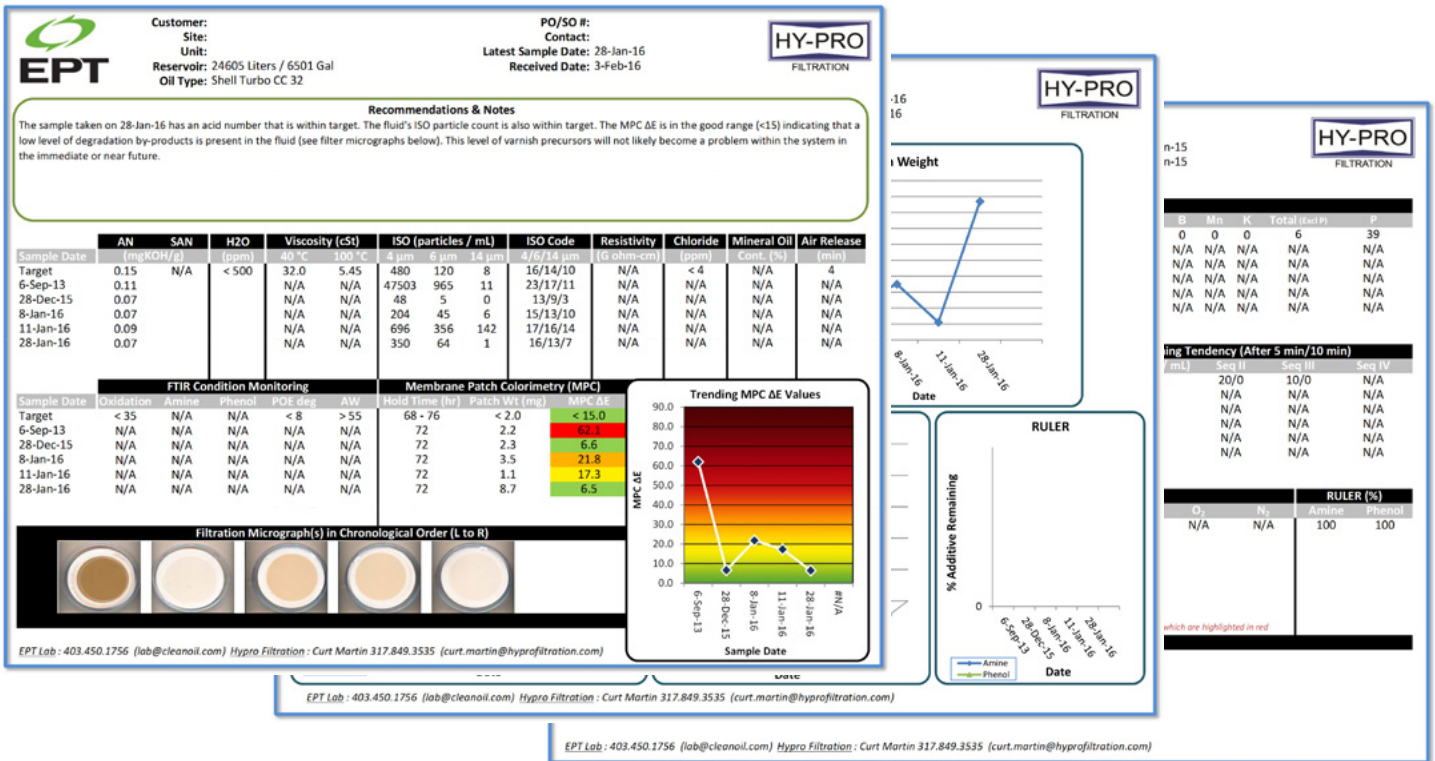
EPT

Customer:
Site:
Unit:
Reservoir: 24605 Liters / 6501 Gal
Oil Type: Shell Turbo CC 32

PO/SO #:
Contact:
Latest Sample Date: 28-Jan-16
Received Date: 3-Feb-16

HY-PRO FILTRATION

Recommendations & Notes

The sample taken on 28-Jan-16 has an acid number that is within target. The fluid's ISO particle count is also within target. The MPC ΔE is in the good range (<15) indicating that a low level of degradation by-products is present in the fluid (see filter micrographs below). This level of varnish precursors will not likely become a problem within the system in the immediate or near future.

| Sample Date | AN (mgKOH/g) | SAN | H2O (ppm) | Viscosity (cSt) 40 °C | 100 °C | ISO (particles / mL) 4 µm | 6 µm | 14 µm | ISO Code 4/6/14 µm | Resistivity (G ohm-cm) | Chloride (ppm) | Mineral Oil Cont. (%) | Air Release (min) |
|---|---|---|---|---|---|---|---|---|---|---|---|---|---|
| Target | 0.15 | N/A | < 500 | 32.0 | 5.45 | 480 | 120 | 8 | 16/14/10 | N/A | < 4 | N/A | 4 |
| 6-Sep-13 | 0.11 | | | N/A | N/A | 47503 | 965 | 11 | 23/17/11 | N/A | N/A | N/A | N/A |
| 28-Dec-15 | 0.07 | | | N/A | N/A | 48 | 5 | 0 | 13/9/3 | N/A | N/A | N/A | N/A |
| 8-Jan-16 | 0.07 | | | N/A | N/A | 204 | 45 | 6 | 15/13/10 | N/A | N/A | N/A | N/A |
| 11-Jan-16 | 0.09 | | | N/A | N/A | 696 | 356 | 142 | 17/16/14 | N/A | N/A | N/A | N/A |
| 28-Jan-16 | 0.07 | | | N/A | N/A | 350 | 64 | 1 | 16/13/7 | N/A | N/A | N/A | N/A |

FTIR Condition Monitoring / Membrane Patch Colorimetry (MPC)

| Sample Date | Oxidation | Amine | Phenol | POE deg | AW | Hold Time (hr) | Patch Wt (mg) | MPC ΔE |
|---|---|---|---|---|---|---|---|---|
| Target | < 35 | N/A | N/A | < 8 | > 55 | 68 - 76 | < 2.0 | < 15.0 |
| 6-Sep-13 | N/A | N/A | N/A | N/A | N/A | 72 | 2.2 | 62.1 |
| 28-Dec-15 | N/A | N/A | N/A | N/A | N/A | 72 | 2.3 | 6.6 |
| 8-Jan-16 | N/A | N/A | N/A | N/A | N/A | 72 | 3.5 | 21.8 |
| 11-Jan-16 | N/A | N/A | N/A | N/A | N/A | 72 | 1.1 | 17.3 |
| 28-Jan-16 | N/A | N/A | N/A | N/A | N/A | 72 | 8.7 | 6.5 |

Trending MPC ΔE Values
MPC ΔE
90.0 80.0 70.0 60.0 50.0 40.0 30.0 20.0 10.0 0.0
6-Sep-13 28-Dec-15 8-Jan-16 11-Jan-16 28-Jan-16 #N/A
Sample Date

Filtration Micrograph(s) in Chronological Order (L to R)

EPT Lab : 403.450.1756 (lab@cleanoil.com) Hypro Filtration : Curt Martin 317.849.3535 (curt.martin@hyprofiltration.com)

-16
16
HY-PRO FILTRATION
n Weight
8-Jan-16 11-Jan-16 28-Jan-16
Date
RULER
% Additive Remaining
0
6-Sep-13 28-Dec-15 8-Jan-16 11-Jan-16 28-Jan-16
Amine
Phenol
Date
Date

EPT Lab : 403.450.1756 (lab@cleanoil.com) Hypro Filtration : Curt Martin 317.849.3535 (curt.martin@hyprofiltration.com)

n-15
n-15
HY-PRO FILTRATION

| B | Mn | K | Total (Excl P) | P |
|---|---|---|---|---|
| 0 | 0 | 0 | 6 | 39 |
| N/A | N/A | N/A | N/A | N/A |
| N/A | N/A | N/A | N/A | N/A |
| N/A | N/A | N/A | N/A | N/A |
| N/A | N/A | N/A | N/A | N/A |
| N/A | N/A | N/A | N/A | N/A |

ing Tendency (After 5 min/10 min)

| mL) | Seq II | Seq III | Seq IV |
|---|---|---|---|
| | 20/0 | 10/0 | N/A |
| | N/A | N/A | N/A |
| | N/A | N/A | N/A |
| | N/A | N/A | N/A |
| | N/A | N/A | N/A |
| | N/A | N/A | N/A |

| $O_2$ | $N_2$ | RULER (%) Amine | Phenol |
|---|---|---|---|
| N/A | N/A | 100 | 100 |

which are highlighted in red

EPT Lab : 403.450.1756 (lab@cleanoil.com) Hypro Filtration : Curt Martin 317.849.3535 (curt.martin@hyprofiltration.com)